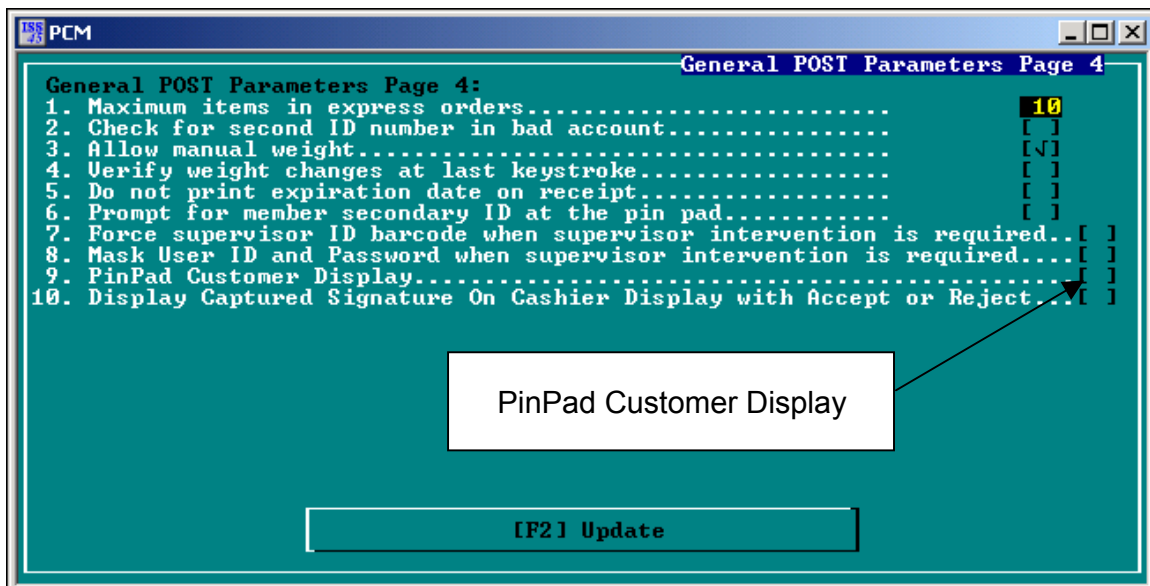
PCM

General POST Parameters Page 4

General POST Parameters Page 4:
1. Maximum items in express orders........................... 10
2. Check for second ID number in bad account................ [ ]
3. Allow manual weight...................................... [√]
4. Verify weight changes at last keystroke.................. [ ]
5. Do not print expiration date on receipt.................. [ ]
6. Prompt for member secondary ID at the pin pad............ [ ]
7. Force supervisor ID barcode when supervisor intervention is required..[ ]
8. Mask User ID and Password when supervisor intervention is required....[ ]
9. PinPad Customer Display...............................................[ ]
10. Display Captured Signature On Cashier Display with Accept or Reject...[ ]

PinPad Customer Display

[F2] Update